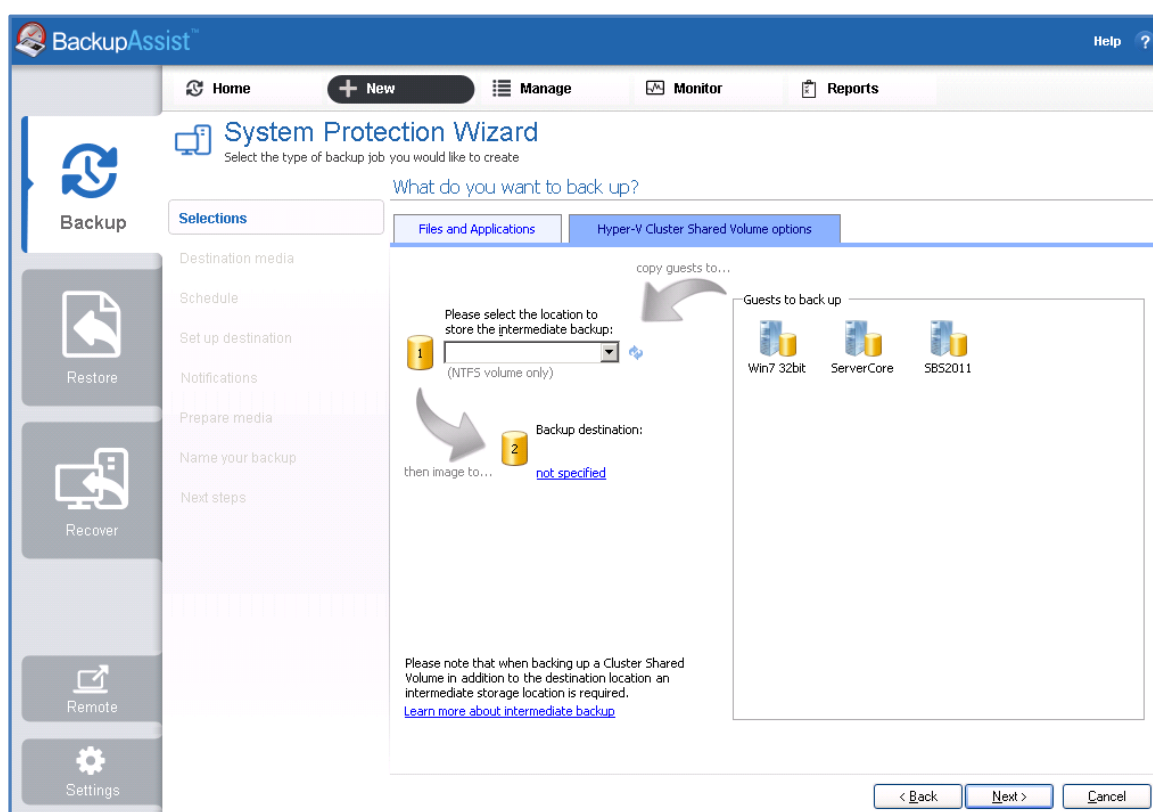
BackupAssist™

Help ?

Home
New
Manage
Monitor
Reports

Backup
Restore
Recover
Remote
Settings

System Protection Wizard
Select the type of backup job you would like to create

What do you want to back up?

Selections
Destination media
Schedule
Set up destination
Notifications
Prepare media
Name your backup
Next steps

Files and Applications
Hyper-V Cluster Shared Volume options

copy guests to...

Please select the location to store the intermediate backup:
1
(NTFS volume only)

2
Backup destination:
then image to...
not specified

Guests to back up
Win7 32bit
ServerCore
SBS2011

Please note that when backing up a Cluster Shared Volume in addition to the destination location an intermediate storage location is required.
Learn more about intermediate backup

< Back
Next >
Cancel